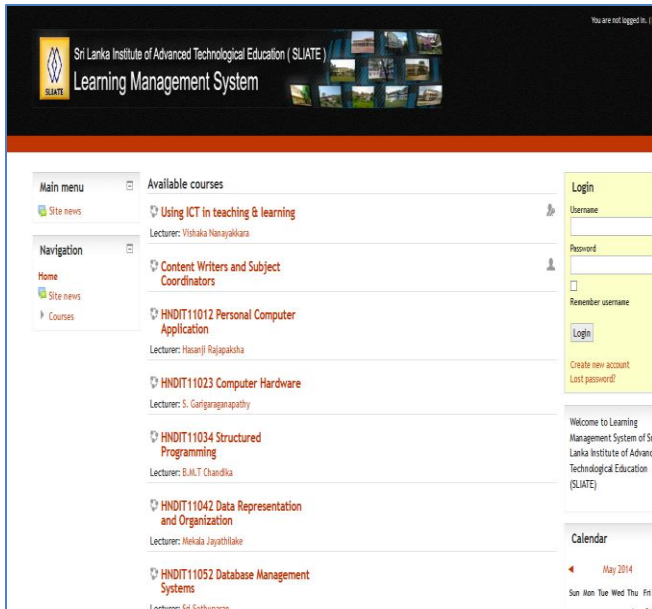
You are not logged in. (

SLIATE

Sri Lanka Institute of Advanced Technological Education ( SLIATE )

Learning Management System

Main menu

Site news

Navigation

Home

Site news

Courses

Available courses

Using ICT in teaching & learning

Lecturer: Vishaka Nanayakkara

Content Writers and Subject Coordinators

HNDIT11012 Personal Computer Application

Lecturer: Hasanji Rajapaksha

HNDIT11023 Computer Hardware

Lecturer: S. Garigaraganapathy

HNDIT11034 Structured Programming

Lecturer: B.M.T Chandika

HNDIT11042 Data Representation and Organization

Lecturer: Mekala Jayathilake

HNDIT11052 Database Management Systems

Lecturer: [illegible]

Login

Username

Password

Remember username

Login

Create new account

Lost password?

Welcome to Learning Management System of Sr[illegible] Lanka Institute of Advanc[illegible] Technological Education (SLIATE)

Calendar

May 2014

Sun Mon Tue Wed Thu Fri